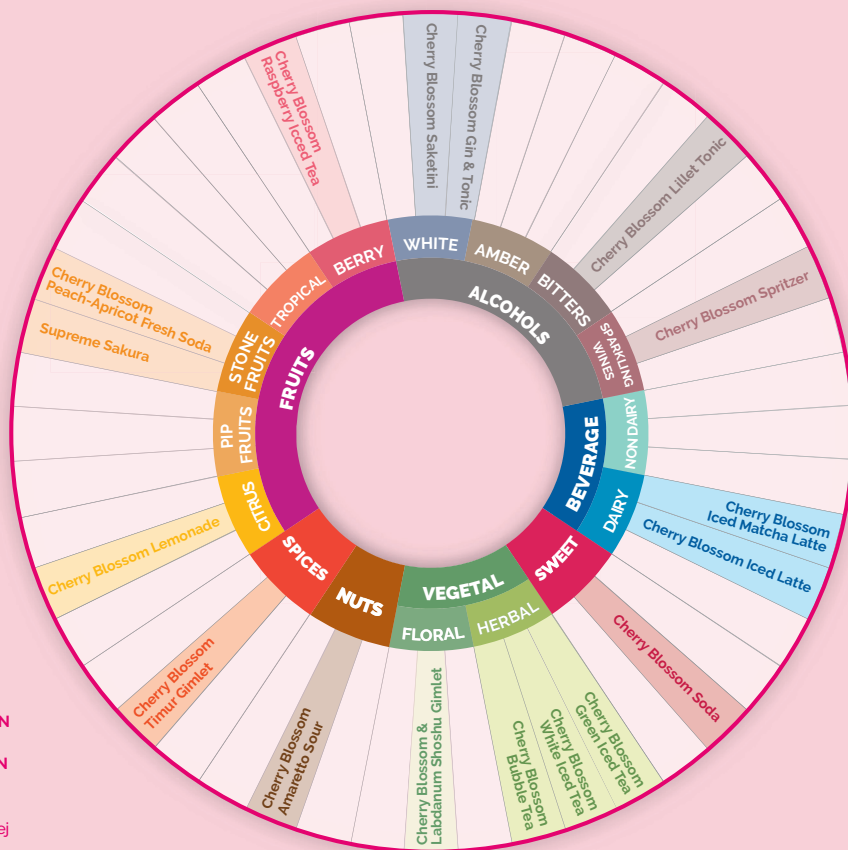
Cherry Blossom Raspberry Iced Tea

Cherry Blossom Saketini

Cherry Blossom Gin & Tonic

Cherry Blossom Lillet Tonic

Cherry Blossom Spritzer

Cherry Blossom Peach-Apricot Fresh Soda

Supreme Sakura

BERRY

WHITE

AMBER

BITTERS

SPARKLING WINES

TROPICAL

STONE FRUITS

PIP FRUITS

CITRUS

FRUITS

ALCOHOLS

BEVERAGE

NON DAIRY

DAIRY

Cherry Blossom Iced Matcha Latte

Cherry Blossom Iced Latte

Cherry Blossom Lemonade

SPICES

NUTS

VEGETAL

FLORAL

HERBAL

SWEET

Cherry Blossom Soda

Cherry Blossom Timur Gimlet

Cherry Blossom Amaretto Sour

Cherry Blossom & Labdanum Shoshu Gimlet

Cherry Blossom Bubble Tea

Cherry Blossom White Iced Tea

Cherry Blossom Green Iced Tea

N

N

ej